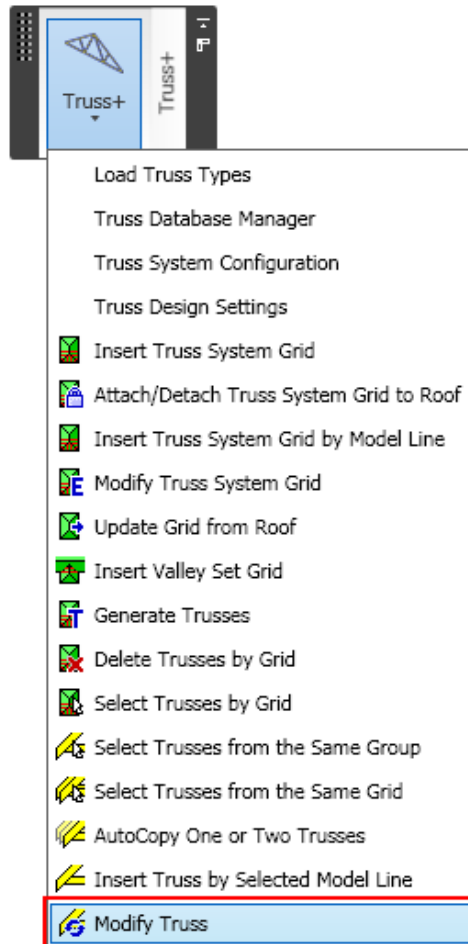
Truss+

Truss+

Load Truss Types

Truss Database Manager

Truss System Configuration

Truss Design Settings

Insert Truss System Grid

Attach/Detach Truss System Grid to Roof

Insert Truss System Grid by Model Line

Modify Truss System Grid

Update Grid from Roof

Insert Valley Set Grid

Generate Trusses

Delete Trusses by Grid

Select Trusses by Grid

Select Trusses from the Same Group

Select Trusses from the Same Grid

AutoCopy One or Two Trusses

Insert Truss by Selected Model Line

Modify Truss